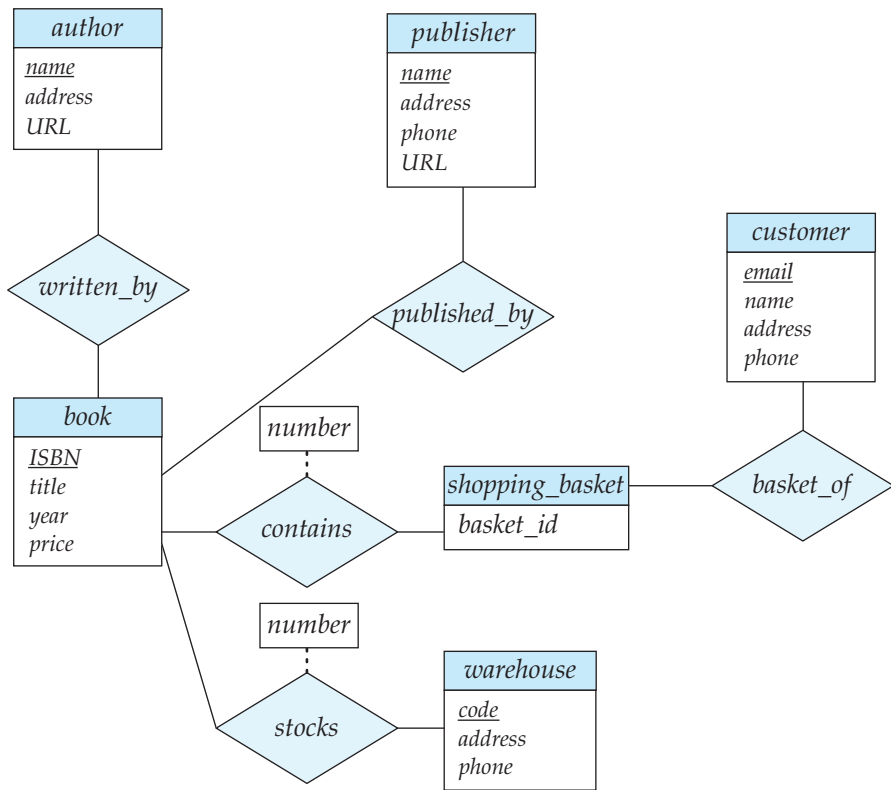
author
name
address
URL

publisher
name
address
phone
URL

customer
email
name
address
phone

written_by

published_by

book
ISBN
title
year
price

number

contains

shopping_basket
basket_id

basket_of

number

stocks

warehouse
code
address
phone